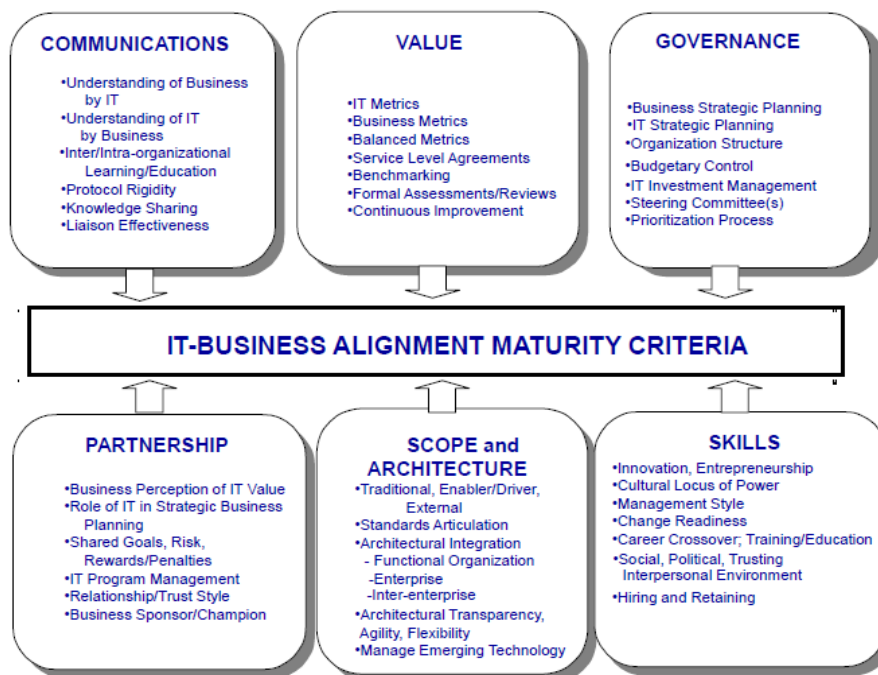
COMMUNICATIONS

•Understanding of Business by IT
•Understanding of IT by Business
•Inter/Intra-organizational Learning/Education
•Protocol Rigidity
•Knowledge Sharing
•Liaison Effectiveness

VALUE

•IT Metrics
•Business Metrics
•Balanced Metrics
•Service Level Agreements
•Benchmarking
•Formal Assessments/Reviews
•Continuous Improvement

GOVERNANCE

•Business Strategic Planning
•IT Strategic Planning
•Organization Structure
•Budgetary Control
•IT Investment Management
•Steering Committee(s)
•Prioritization Process

IT-BUSINESS ALIGNMENT MATURITY CRITERIA

PARTNERSHIP

•Business Perception of IT Value
•Role of IT in Strategic Business Planning
•Shared Goals, Risk, Rewards/Penalties
•IT Program Management
•Relationship/Trust Style
•Business Sponsor/Champion

SCOPE and ARCHITECTURE

•Traditional, Enabler/Driver, External
•Standards Articulation
•Architectural Integration
- Functional Organization
-Enterprise
-Inter-enterprise
•Architectural Transparency, Agility, Flexibility
•Manage Emerging Technology

SKILLS

•Innovation, Entrepreneurship
•Cultural Locus of Power
•Management Style
•Change Readiness
•Career Crossover; Training/Education
•Social, Political, Trusting Interpersonal Environment
•Hiring and Retaining